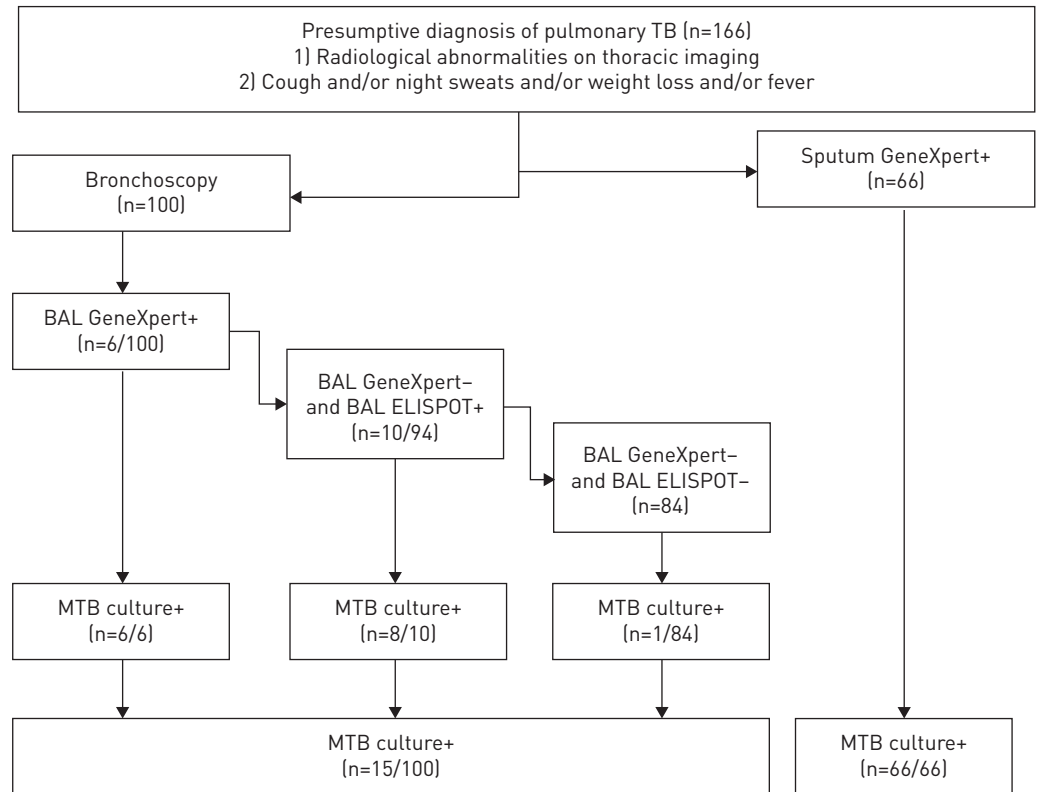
Presumptive diagnosis of pulmonary TB (n=166)
1) Radiological abnormalities on thoracic imaging
2) Cough and/or night sweats and/or weight loss and/or fever

Bronchoscopy
(n=100)

Sputum GeneXpert+
(n=66)

BAL GeneXpert+
(n=6/100)

BAL GeneXpert–
and BAL ELISPOT+
(n=10/94)

BAL GeneXpert–
and BAL ELISPOT–
(n=84)

MTB culture+
(n=6/6)

MTB culture+
(n=8/10)

MTB culture+
(n=1/84)

MTB culture+
(n=15/100)

MTB culture+
(n=66/66)